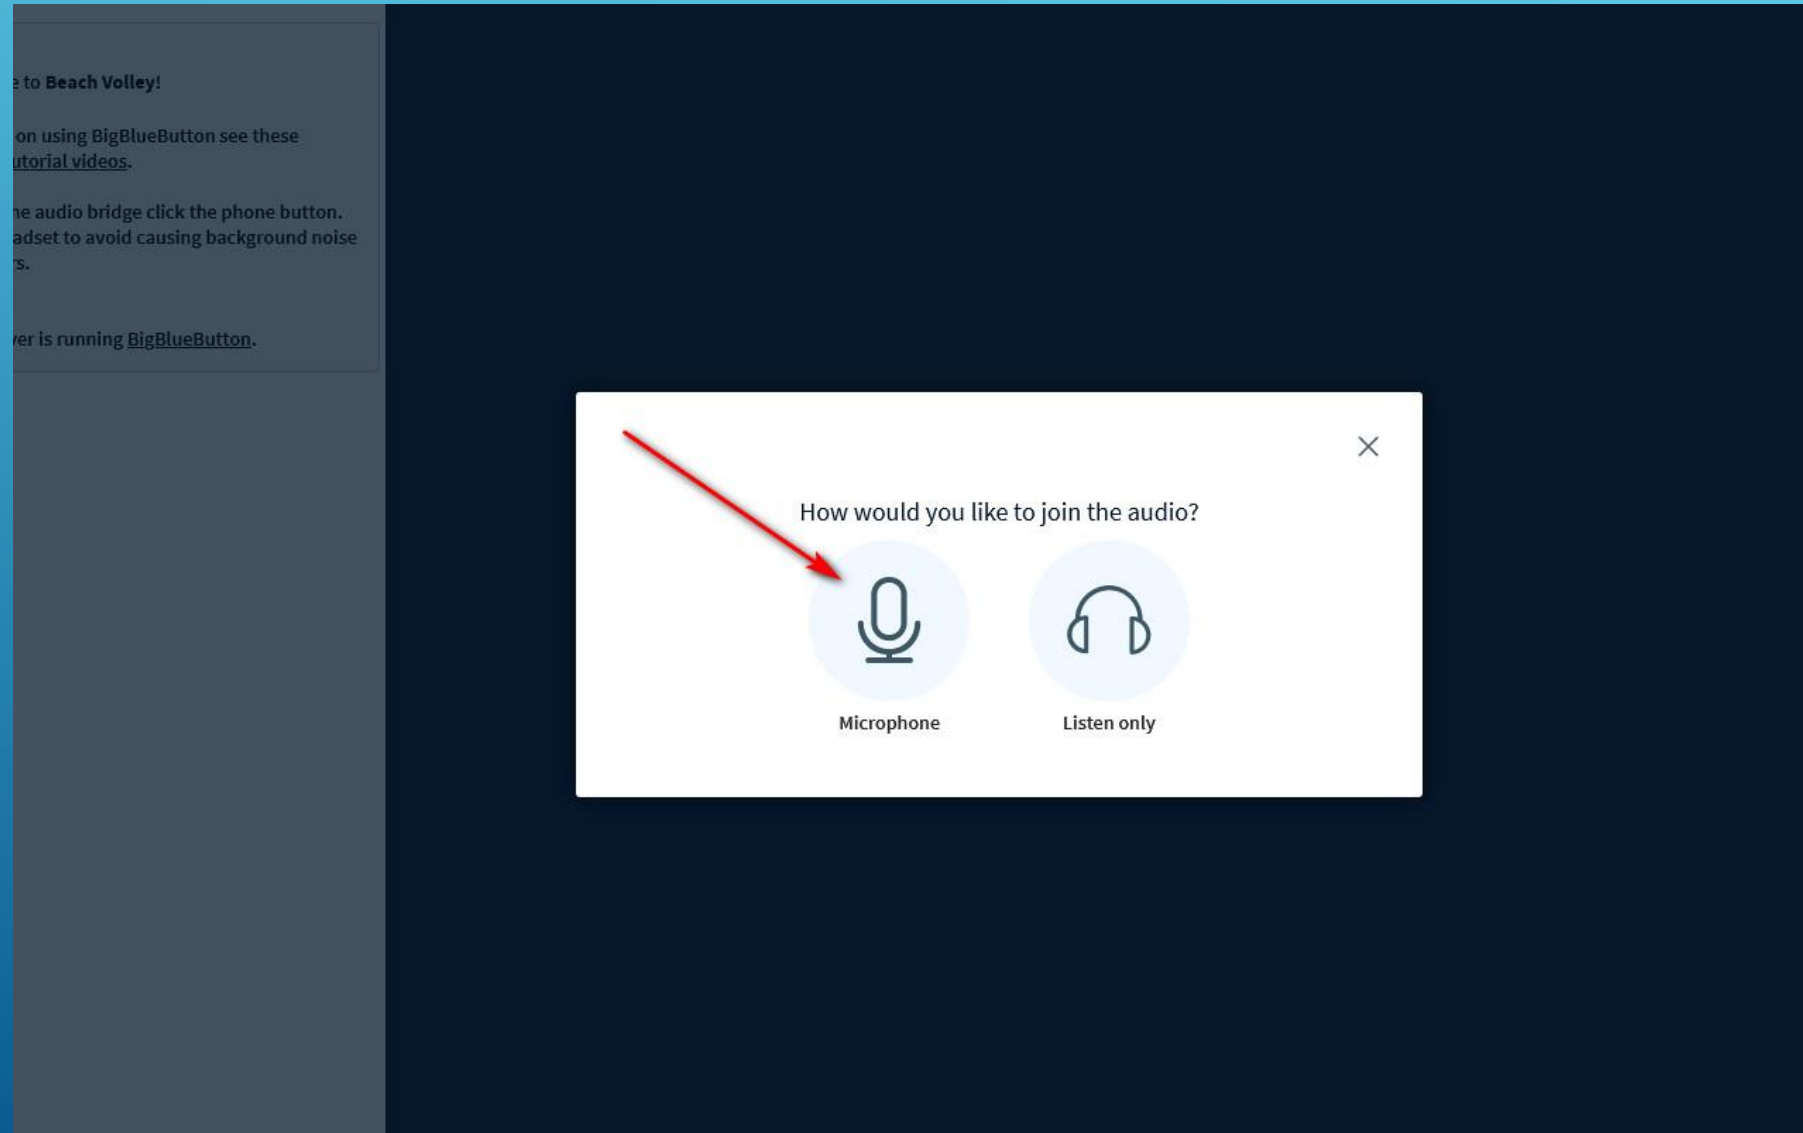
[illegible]e to **Beach Volley**!

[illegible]on using BigBlueButton see these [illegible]utorial videos.

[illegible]he audio bridge click the phone button. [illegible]adset to avoid causing background noise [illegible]rs.

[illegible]ver is running BigBlueButton.

How would you like to join the audio?

Microphone

Listen only